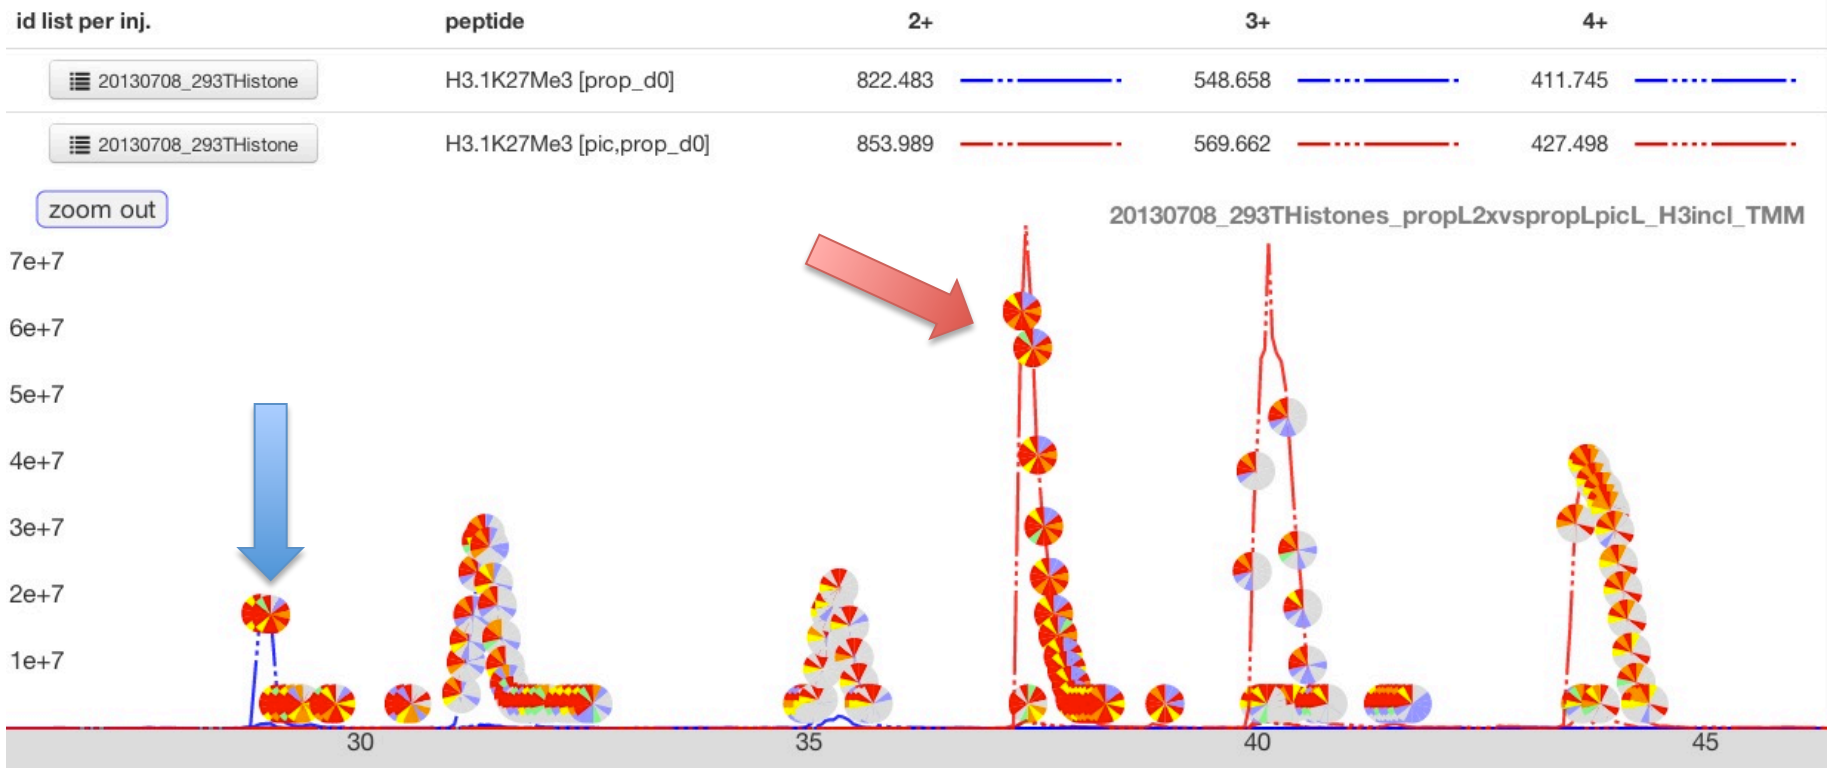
| id list per inj. | peptide | 2+ | 3+ | 4+ |
|---|---|---|---|---|
| 20130708_293THistone | H3.1K27Me3 [prop_d0] | 822.483 | 548.658 | 411.745 |
| 20130708_293THistone | H3.1K27Me3 [pic,prop_d0] | 853.989 | 569.662 | 427.498 |

zoom out

20130708_293THistones_propL2xvspropLpicL_H3incl_TMM

7e+7
6e+7
5e+7
4e+7
3e+7
2e+7
1e+7

30
35
40
45